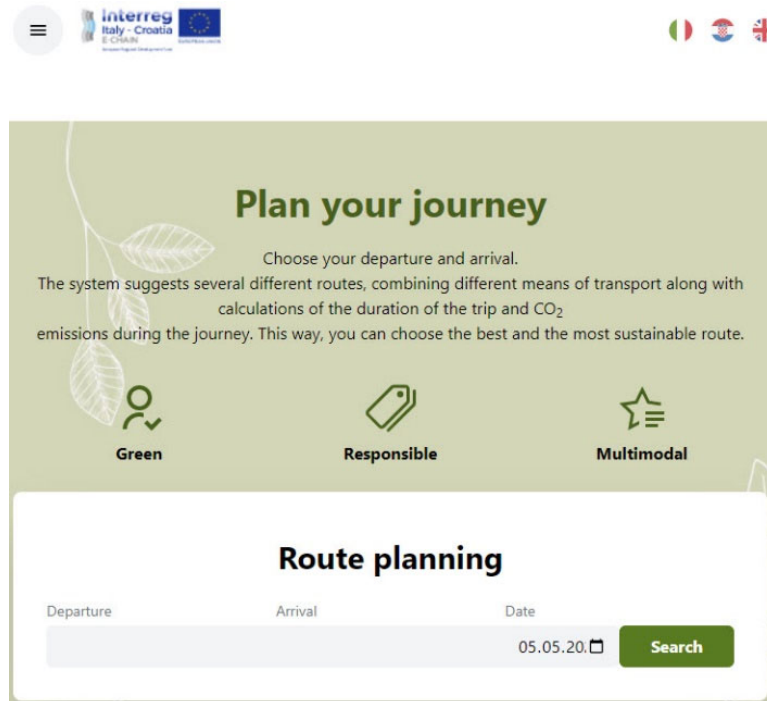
Interreg
Italy - Croatia
E-CHAIN
European Regional Development Fund

Plan your journey

Choose your departure and arrival.
The system suggests several different routes, combining different means of transport along with calculations of the duration of the trip and $CO_2$ emissions during the journey. This way, you can choose the best and the most sustainable route.

Green

Responsible

Multimodal

Route planning

Departure

Arrival

Date

05.05.20.

Search